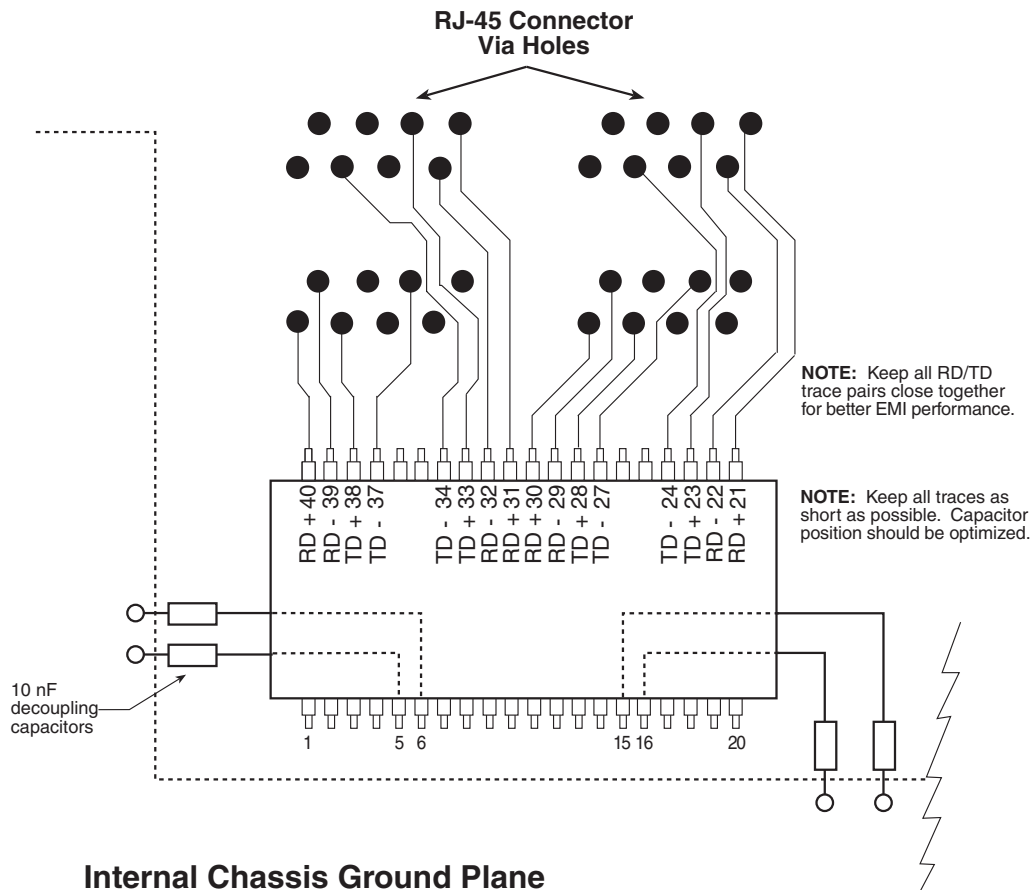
RJ-45 Connector
Via Holes

NOTE: Keep all RD/TD trace pairs close together for better EMI performance.

RD + 40
RD - 39
TD + 38
TD - 37
TD - 34
TD + 33
RD - 32
RD + 31
RD + 30
RD - 29
TD + 28
TD - 27
TD - 24
TD + 23
RD - 22
RD + 21

NOTE: Keep all traces as short as possible. Capacitor position should be optimized.

10 nF decoupling capacitors

1 5 6 15 16 20

Internal Chassis Ground Plane